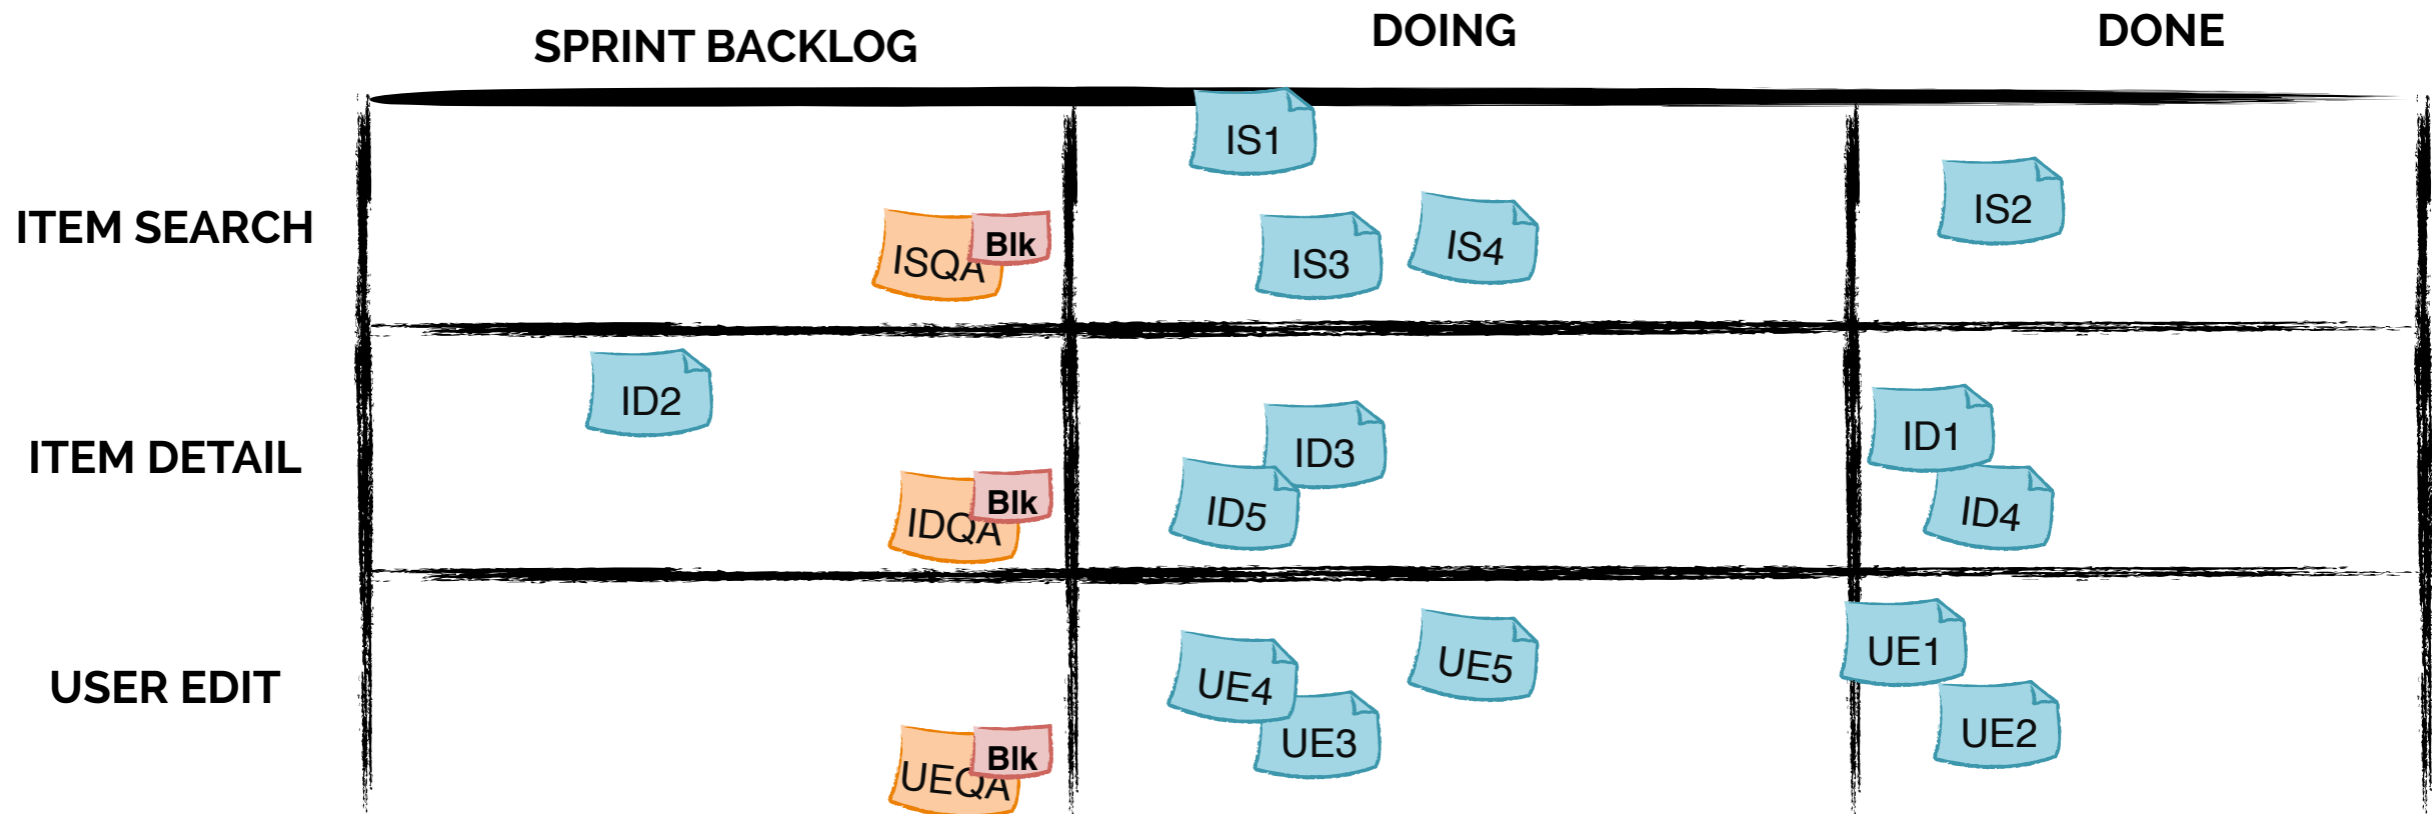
|  | SPRINT BACKLOG | DOING | DONE |
|---|---|---|---|
| ITEM SEARCH | ISQA Blk | IS1 IS3 IS4 | IS2 |
| ITEM DETAIL | ID2 IDQA Blk | ID3 ID5 | ID1 ID4 |
| USER EDIT | UEQA Blk | UE4 UE5 UE3 | UE1 UE2 |